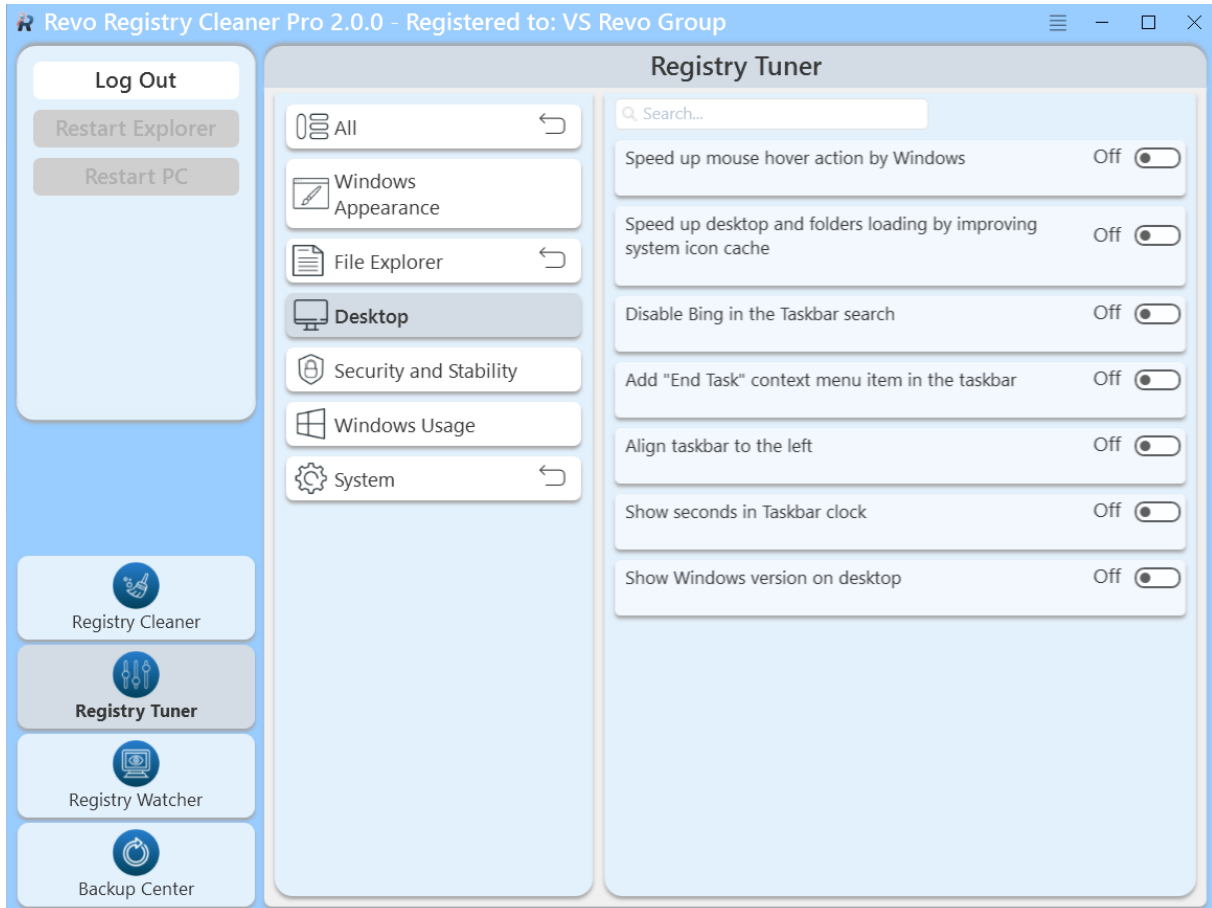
Revo Registry Cleaner Pro 2.0.0 - Registered to: VS Revo Group

Log Out
Restart Explorer
Restart PC

Registry Cleaner
Registry Tuner
Registry Watcher
Backup Center

Registry Tuner

All
Windows Appearance
File Explorer
Desktop
Security and Stability
Windows Usage
System

Search...

Speed up mouse hover action by Windows Off
Speed up desktop and folders loading by improving system icon cache Off
Disable Bing in the Taskbar search Off
Add "End Task" context menu item in the taskbar Off
Align taskbar to the left Off
Show seconds in Taskbar clock Off
Show Windows version on desktop Off